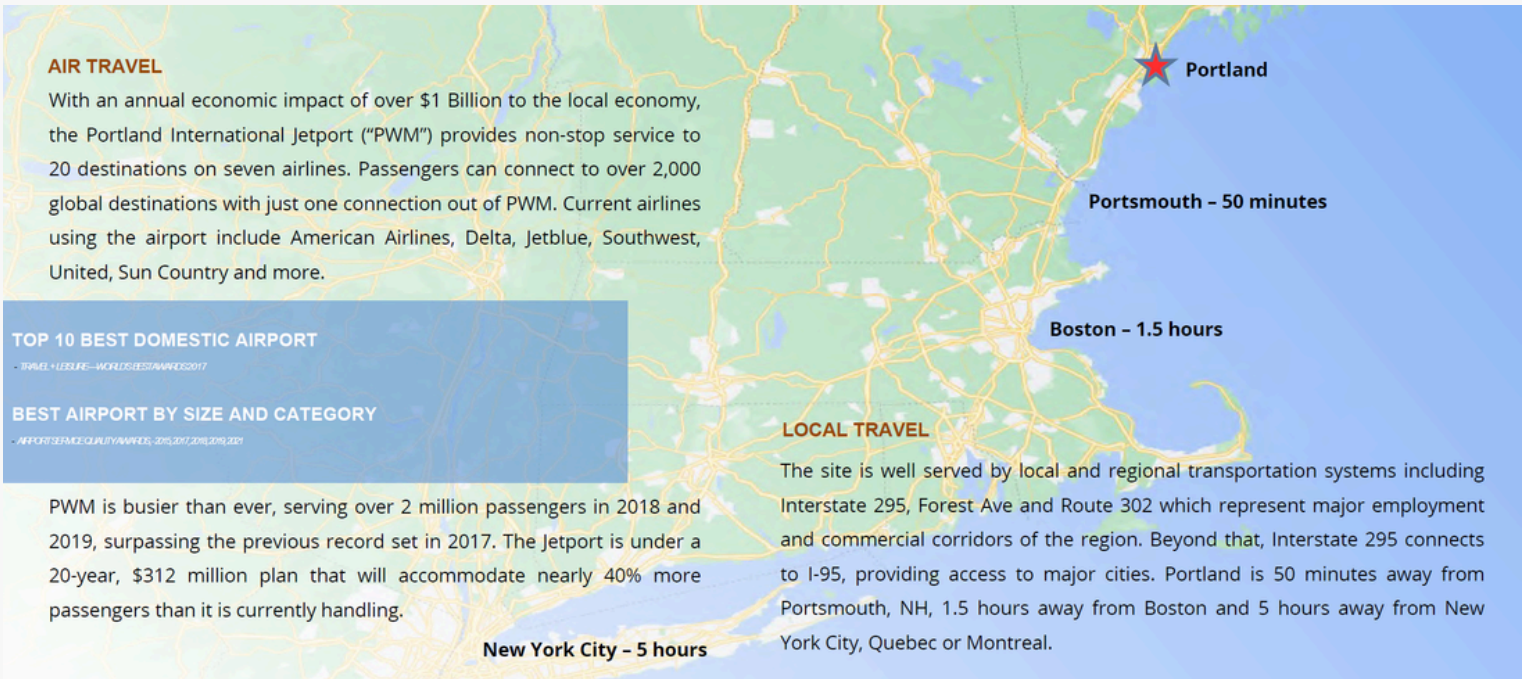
AIR TRAVEL

With an annual economic impact of over $1 Billion to the local economy, the Portland International Jetport ("PWM") provides non-stop service to 20 destinations on seven airlines. Passengers can connect to over 2,000 global destinations with just one connection out of PWM. Current airlines using the airport include American Airlines, Delta, Jetblue, Southwest, United, Sun Country and more.

TOP 10 BEST DOMESTIC AIRPORT

- TRAVEL + LEISURE—WORLD'S BEST AWARDS 2017

BEST AIRPORT BY SIZE AND CATEGORY

- AIRPORT SERVICE QUALITY AWARDS, 2015, 2017, 2018, 2019, 2021

PWM is busier than ever, serving over 2 million passengers in 2018 and 2019, surpassing the previous record set in 2017. The Jetport is under a 20-year, $312 million plan that will accommodate nearly 40% more passengers than it is currently handling.

Portland

Portsmouth – 50 minutes

Boston – 1.5 hours

LOCAL TRAVEL

The site is well served by local and regional transportation systems including Interstate 295, Forest Ave and Route 302 which represent major employment and commercial corridors of the region. Beyond that, Interstate 295 connects to I-95, providing access to major cities. Portland is 50 minutes away from Portsmouth, NH, 1.5 hours away from Boston and 5 hours away from New York City, Quebec or Montreal.

New York City – 5 hours